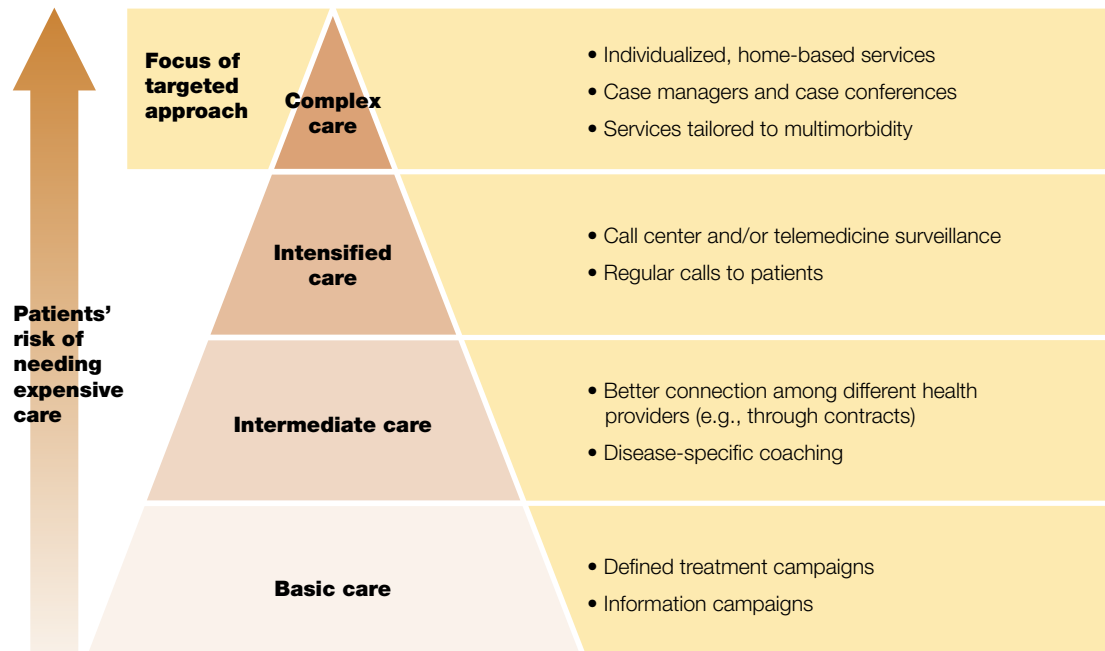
Patients' risk of needing expensive care

Focus of targeted approach

Complex care

• Individualized, home-based services
• Case managers and case conferences
• Services tailored to multimorbidity

Intensified care

• Call center and/or telemedicine surveillance
• Regular calls to patients

Intermediate care

• Better connection among different health providers (e.g., through contracts)
• Disease-specific coaching

Basic care

• Defined treatment campaigns
• Information campaigns